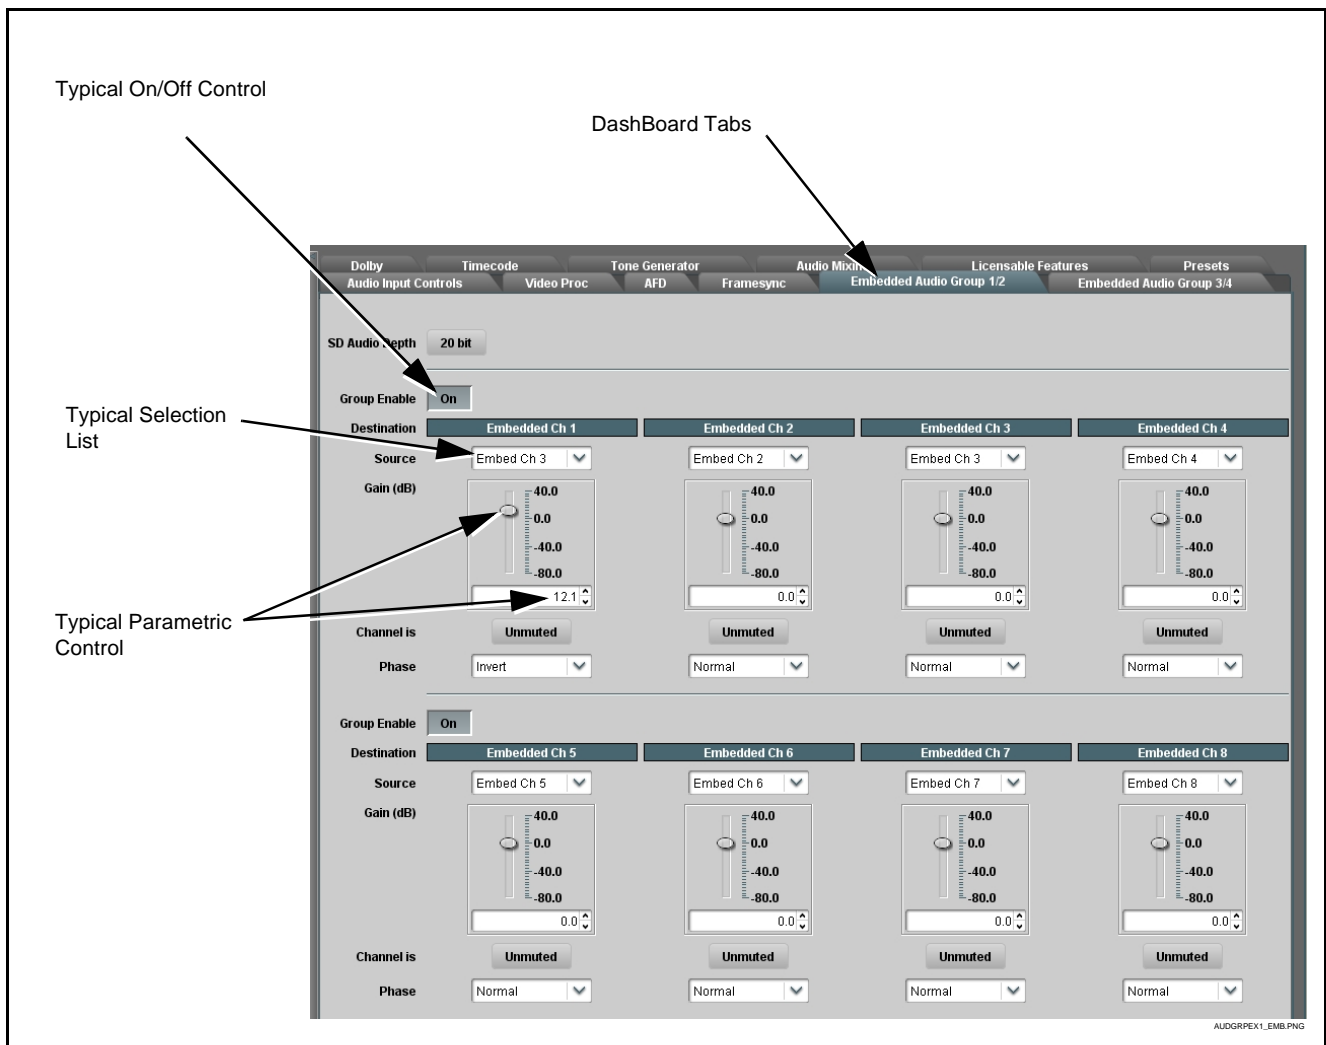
Typical On/Off Control

DashBoard Tabs

Dolby | Timecode | Tone Generator | Audio Mixin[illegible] | Licensable Features | Presets
Audio Input Controls | Video Proc | AFD | Framesync | Embedded Audio Group 1/2 | Embedded Audio Group 3/4

SD Audio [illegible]epth 20 bit

Group Enable On

Typical Selection List

Destination Embedded Ch 1 Embedded Ch 2 Embedded Ch 3 Embedded Ch 4
Source Embed Ch 3 Embed Ch 2 Embed Ch 3 Embed Ch 4
Gain (dB)
40.0 0.0 -40.0 -80.0
40.0 0.0 -40.0 -80.0
40.0 0.0 -40.0 -80.0
40.0 0.0 -40.0 -80.0
12.1 0.0 0.0 0.0

Typical Parametric Control

Channel is Unmuted Unmuted Unmuted Unmuted
Phase Invert Normal Normal Normal

Group Enable On
Destination Embedded Ch 5 Embedded Ch 6 Embedded Ch 7 Embedded Ch 8
Source Embed Ch 5 Embed Ch 6 Embed Ch 7 Embed Ch 8
Gain (dB)
40.0 0.0 -40.0 -80.0
40.0 0.0 -40.0 -80.0
40.0 0.0 -40.0 -80.0
40.0 0.0 -40.0 -80.0
0.0 0.0 0.0 0.0
Channel is Unmuted Unmuted Unmuted Unmuted
Phase Normal Normal Normal Normal

AUDGRPEX1_EMB.PNG